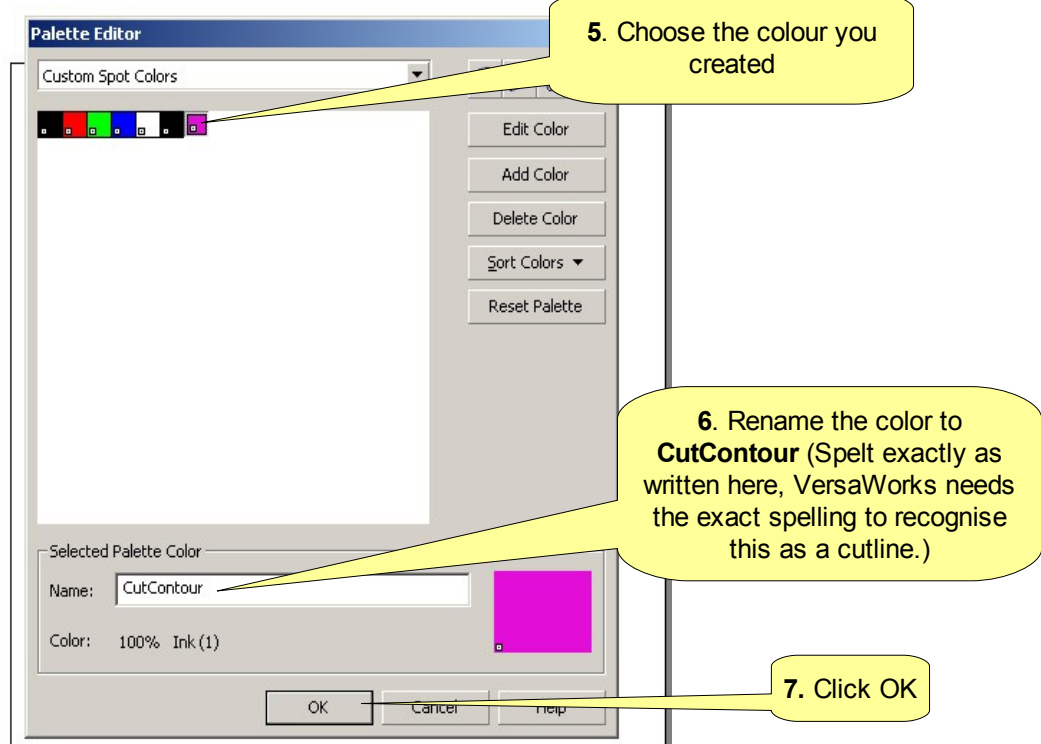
Palette Editor

Custom Spot Colors

5. Choose the colour you created

Edit Color

Add Color

Delete Color

Sort Colors ▼

Reset Palette

6. Rename the color to **CutContour** (Spelt exactly as written here, VersaWorks needs the exact spelling to recognise this as a cutline.)

Selected Palette Color

Name: CutContour

Color: 100% Ink (1)

OK

Cancel

Help

7. Click OK